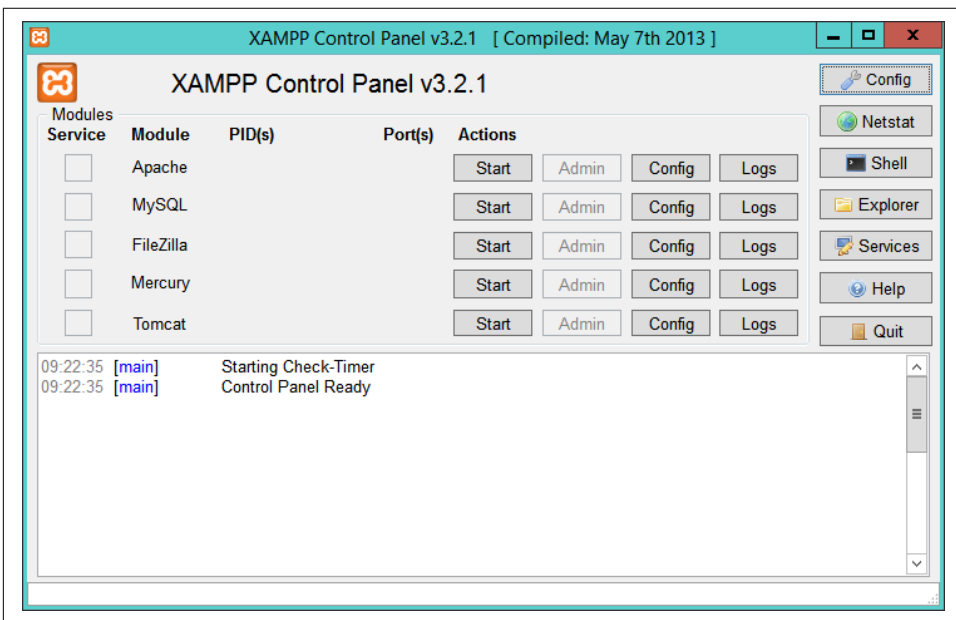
XAMPP Control Panel v3.2.1 [ Compiled: May 7th 2013 ]

XAMPP Control Panel v3.2.1

Config
Netstat
Shell
Explorer
Services
Help
Quit

Modules

| Service | Module | PID(s) | Port(s) | Actions | | | |
|---|---|---|---|---|---|---|---|
| | Apache | | | Start | Admin | Config | Logs |
| | MySQL | | | Start | Admin | Config | Logs |
| | FileZilla | | | Start | Admin | Config | Logs |
| | Mercury | | | Start | Admin | Config | Logs |
| | Tomcat | | | Start | Admin | Config | Logs |

09:22:35 [main] Starting Check-Timer
09:22:35 [main] Control Panel Ready